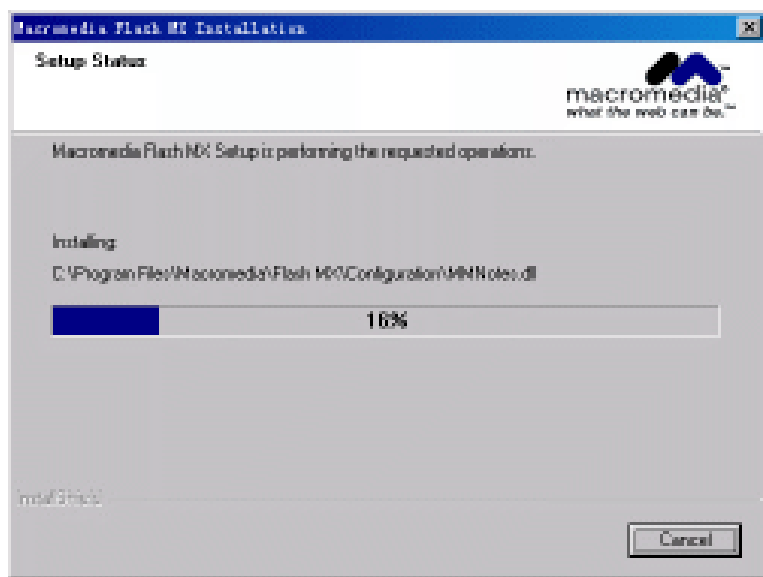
Macromedia Flash MX Installation

Setup Status

macromedia®
what the web can be.™

Macromedia Flash MX Setup is performing the requested operations.

Installing:

C:\Program Files\Macromedia\Flash MX\Configuration\MMNotes.dll

16%

InstallShield

Cancel